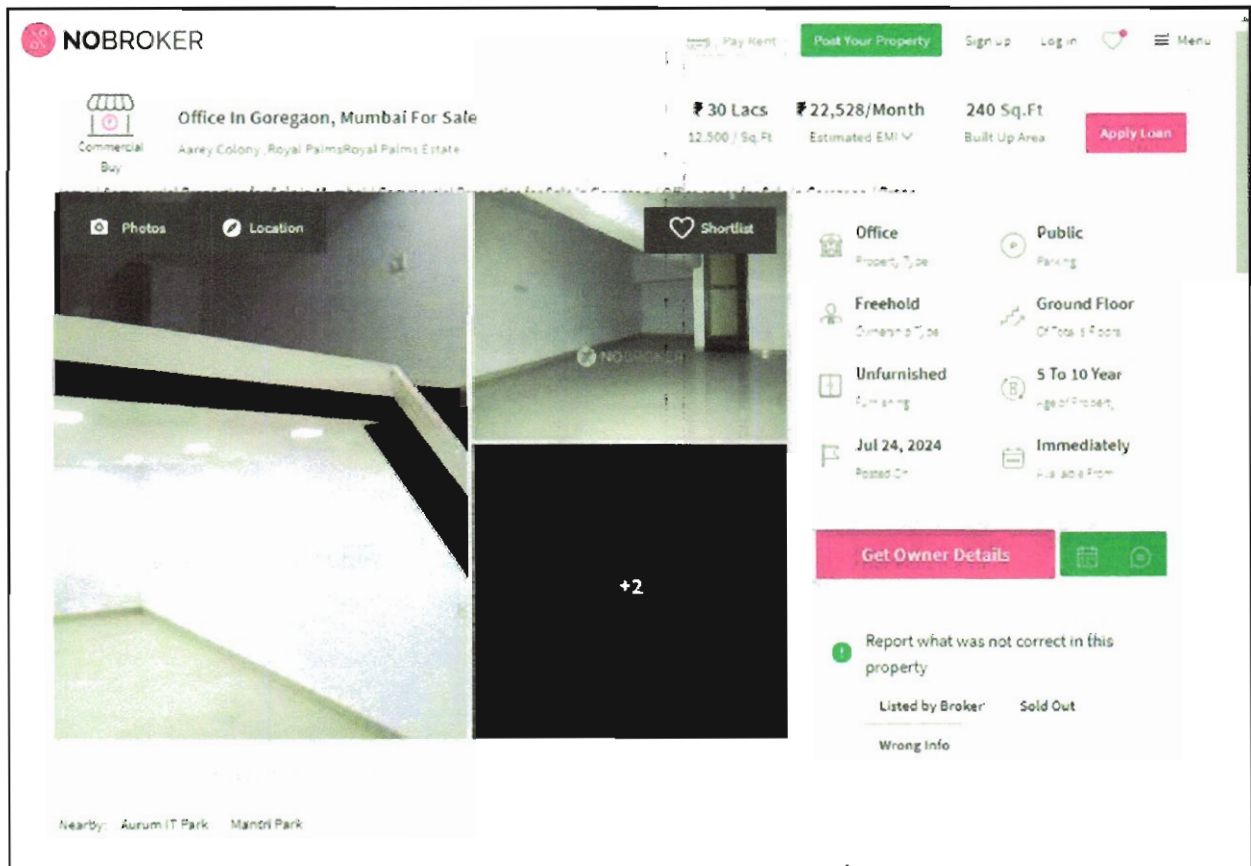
NOBROKER

Pay Rent Post Your Property Sign up Log in Menu

Commercial Buy

Office In Goregaon, Mumbai For Sale

Aarey Colony, Royal PalmsRoyal Palms Estate

₹ 30 Lacs
12,500 / Sq.Ft

₹ 22,528/Month
Estimated EMI

240 Sq.Ft
Built Up Area

Apply Loan

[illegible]

Photos Location

Shortlist

NOBROKER

+2

Office
Property Type

Public
Parking

Freehold
Ownership Type

Ground Floor
Of Total Floors

Unfurnished
Furnishing

5 To 10 Year
Age of Property

Jul 24, 2024
Posted On

Immediately
Available From

Get Owner Details

Report what was not correct in this property

Listed by Broker Sold Out

Wrong Info

Nearby: Aurum IT Park Mantri Park